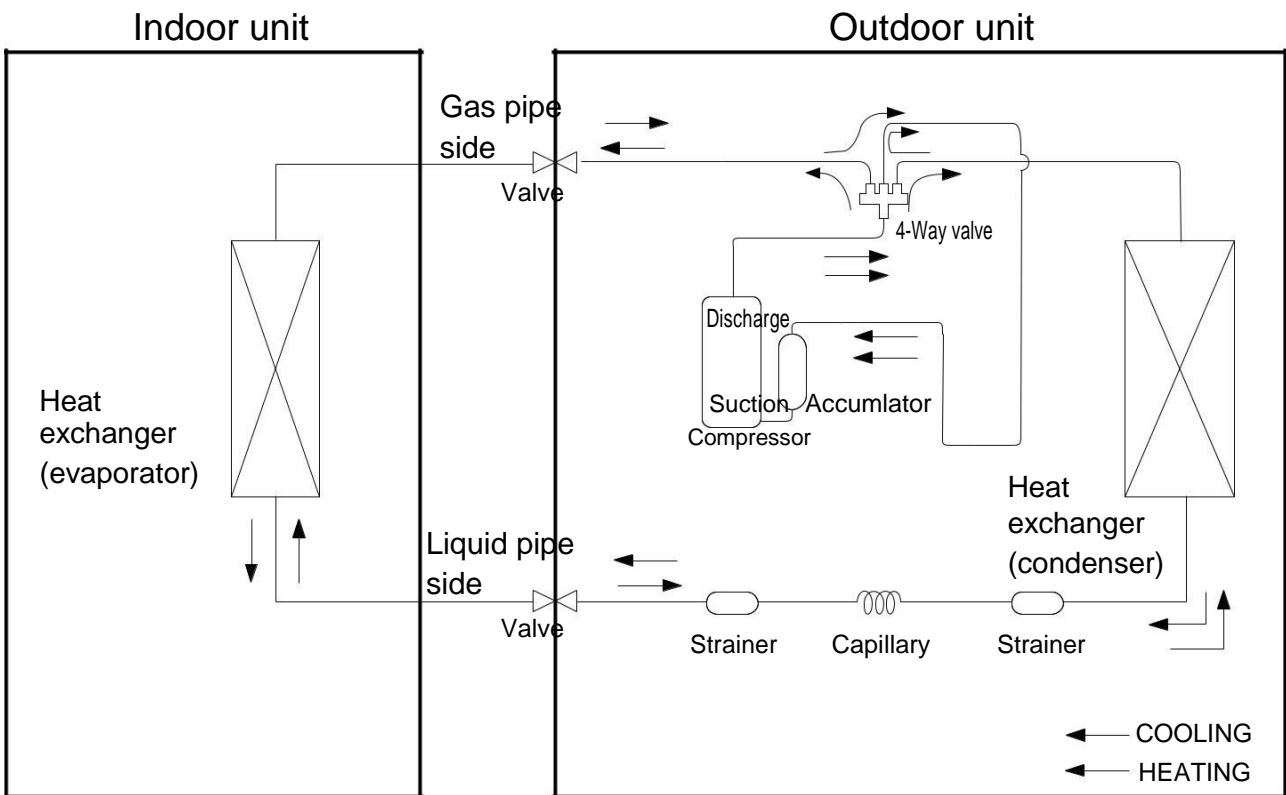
Indoor unit

Outdoor unit

Gas pipe side

Valve

4-Way valve

Discharge

Suction

Accumulator

Compressor

Heat exchanger (evaporator)

Heat exchanger (condenser)

Liquid pipe side

Valve

Strainer

Capillary

Strainer

COOLING

HEATING